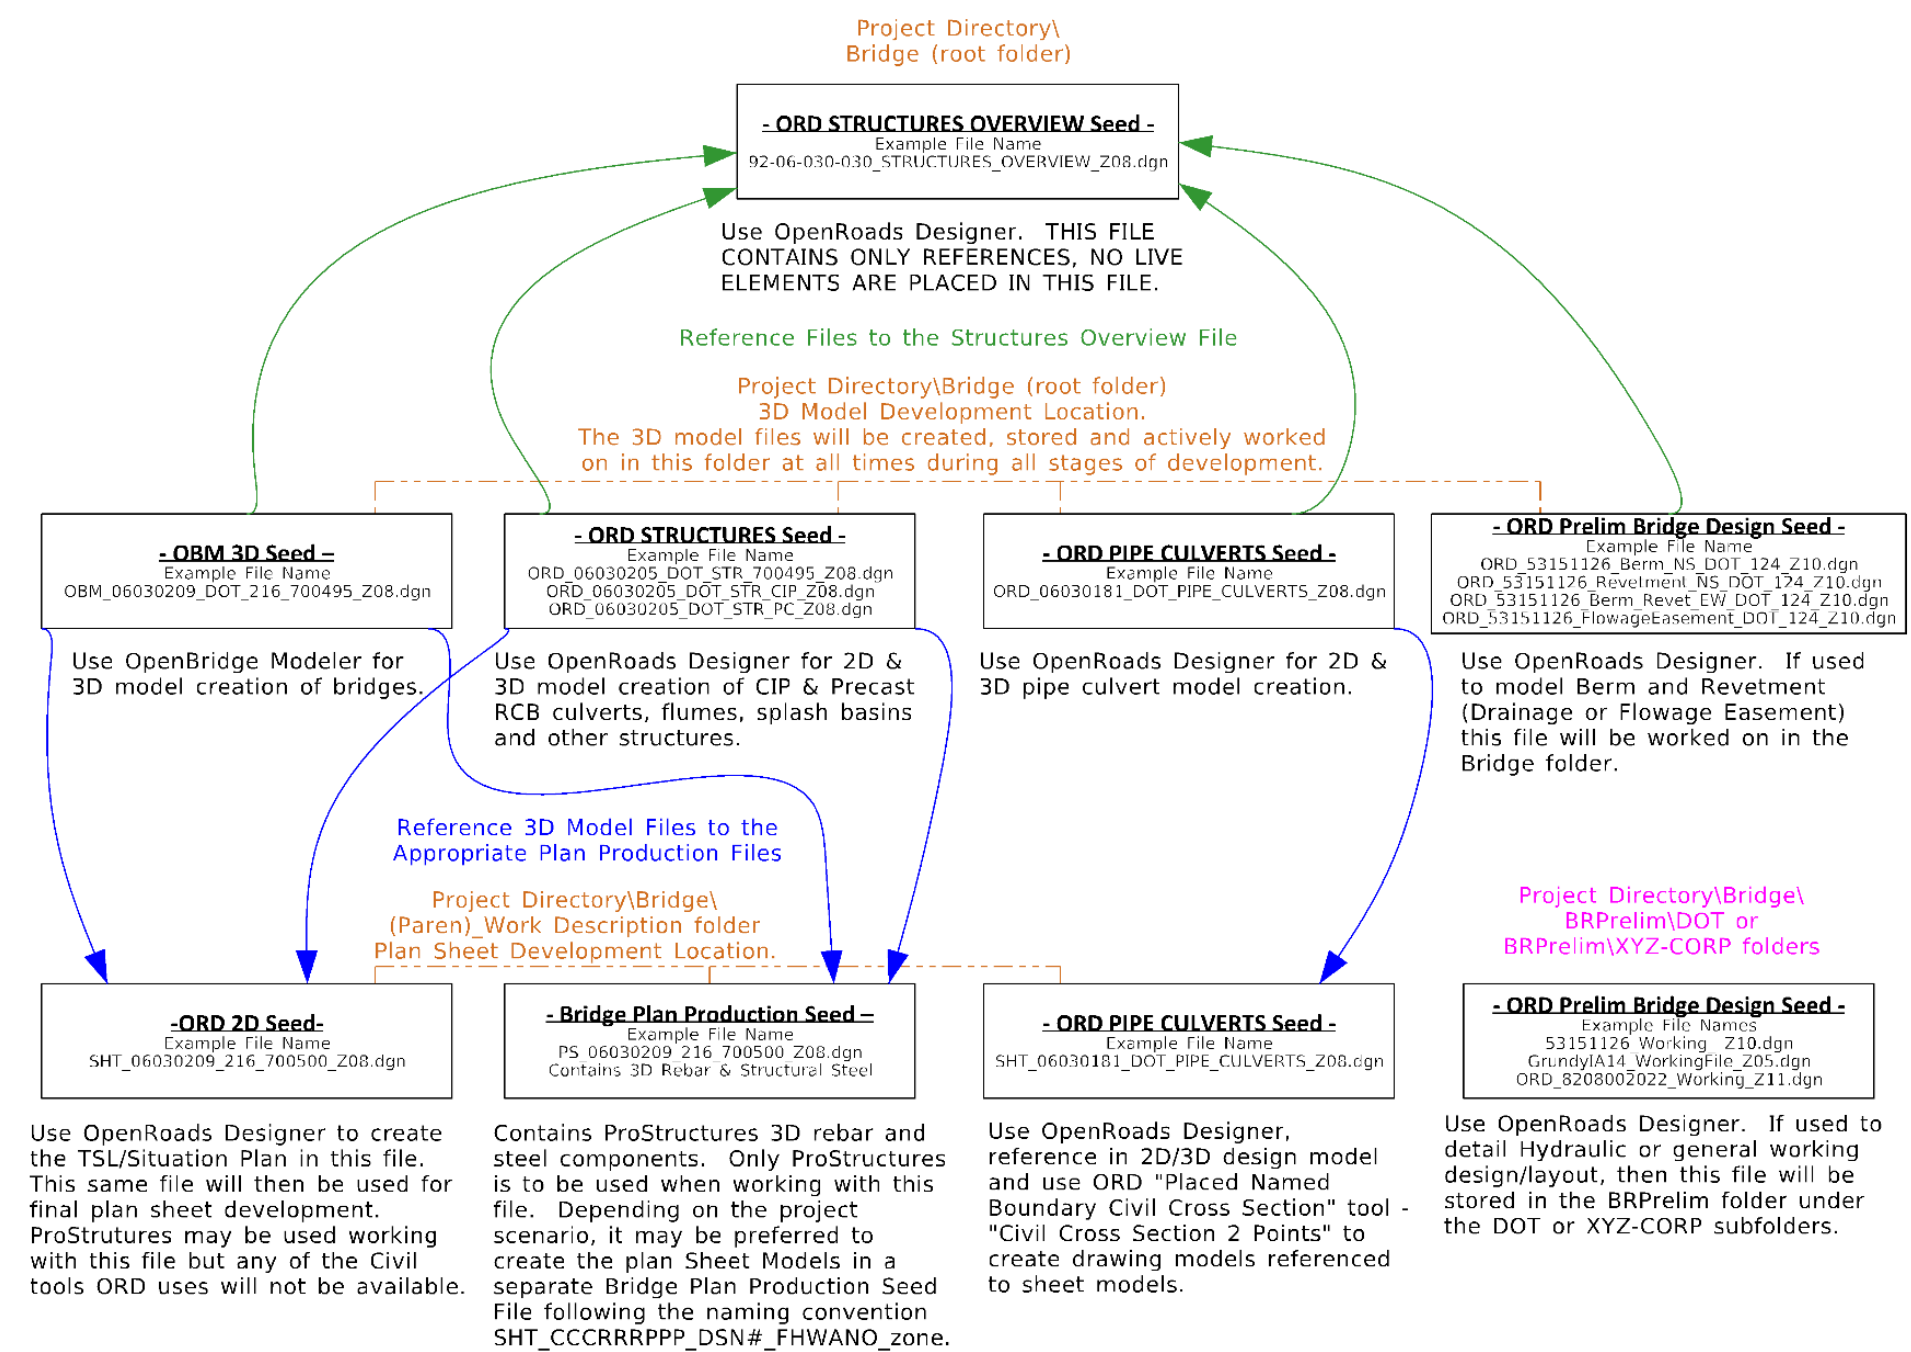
Project Directory\
Bridge (root folder)

- ORD STRUCTURES OVERVIEW Seed -
Example File Name
92-06-030-030_STRUCTURES_OVERVIEW_Z08.dgn

Use OpenRoads Designer. THIS FILE CONTAINS ONLY REFERENCES, NO LIVE ELEMENTS ARE PLACED IN THIS FILE.

Reference Files to the Structures Overview File

Project Directory\Bridge (root folder)
3D Model Development Location.
The 3D model files will be created, stored and actively worked on in this folder at all times during all stages of development.

- OBM 3D Seed –
Example File Name
OBM_06030209_DOT_216_700495_Z08.dgn

Use OpenBridge Modeler for 3D model creation of bridges.

- ORD STRUCTURES Seed -
Example File Name
ORD_06030205_DOT_STR_700495_Z08.dgn
ORD_06030205_DOT_STR_CIP_Z08.dgn
ORD_06030205_DOT_STR_PC_Z08.dgn

Use OpenRoads Designer for 2D & 3D model creation of CIP & Precast RCB culverts, flumes, splash basins and other structures.

- ORD PIPE CULVERTS Seed -
Example File Name
ORD_06030181_DOT_PIPE_CULVERTS_Z08.dgn

Use OpenRoads Designer for 2D & 3D pipe culvert model creation.

- ORD Prelim Bridge Design Seed -
Example File Name
ORD_53151126_Berm_NS_DOT_124_Z10.dgn
ORD_53151126_Revetment_NS_DOT_124_Z10.dgn
ORD_53151126_Berm_Revet_EW_DOT_124_Z10.dgn
ORD_53151126_FlowageEasement_DOT_124_Z10.dgn

Use OpenRoads Designer. If used to model Berm and Revetment (Drainage or Flowage Easement) this file will be worked on in the Bridge folder.

Reference 3D Model Files to the Appropriate Plan Production Files

Project Directory\Bridge\
(Paren)_Work Description folder
Plan Sheet Development Location.

Project Directory\Bridge\
BRPrelim\DOT or
BRPrelim\XYZ-CORP folders

-ORD 2D Seed-
Example File Name
SHT_06030209_216_700500_Z08.dgn

Use OpenRoads Designer to create the TSL/Situation Plan in this file. This same file will then be used for final plan sheet development. ProStrutures may be used working with this file but any of the Civil tools ORD uses will not be available.

- Bridge Plan Production Seed –
Example File Name
PS_06030209_216_700500_Z08.dgn
Contains 3D Rebar & Structural Steel

Contains ProStructures 3D rebar and steel components. Only ProStructures is to be used when working with this file. Depending on the project scenario, it may be preferred to create the plan Sheet Models in a separate Bridge Plan Production Seed File following the naming convention SHT_CCCRRRPPP_DSN#_FHWANO_zone.

- ORD PIPE CULVERTS Seed -
Example File Name
SHT_06030181_DOT_PIPE_CULVERTS_Z08.dgn

Use OpenRoads Designer, reference in 2D/3D design model and use ORD "Placed Named Boundary Civil Cross Section" tool - "Civil Cross Section 2 Points" to create drawing models referenced to sheet models.

- ORD Prelim Bridge Design Seed -
Example File Names
53151126_Working_Z10.dgn
GrundyIA14_WorkingFile_Z05.dgn
ORD_8208002022_Working_Z11.dgn

Use OpenRoads Designer. If used to detail Hydraulic or general working design/layout, then this file will be stored in the BRPrelim folder under the DOT or XYZ-CORP subfolders.